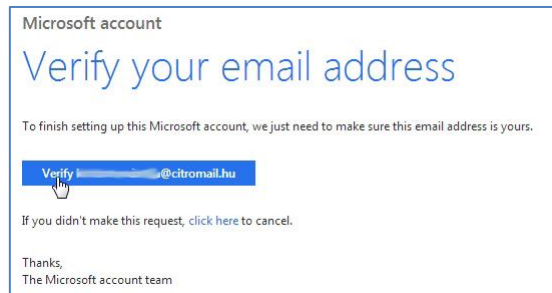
Microsoft account

Verify your email address

To finish setting up this Microsoft account, we just need to make sure this email address is yours.

Verify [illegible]@citromail.hu

If you didn't make this request, click here to cancel.

Thanks,
The Microsoft account team